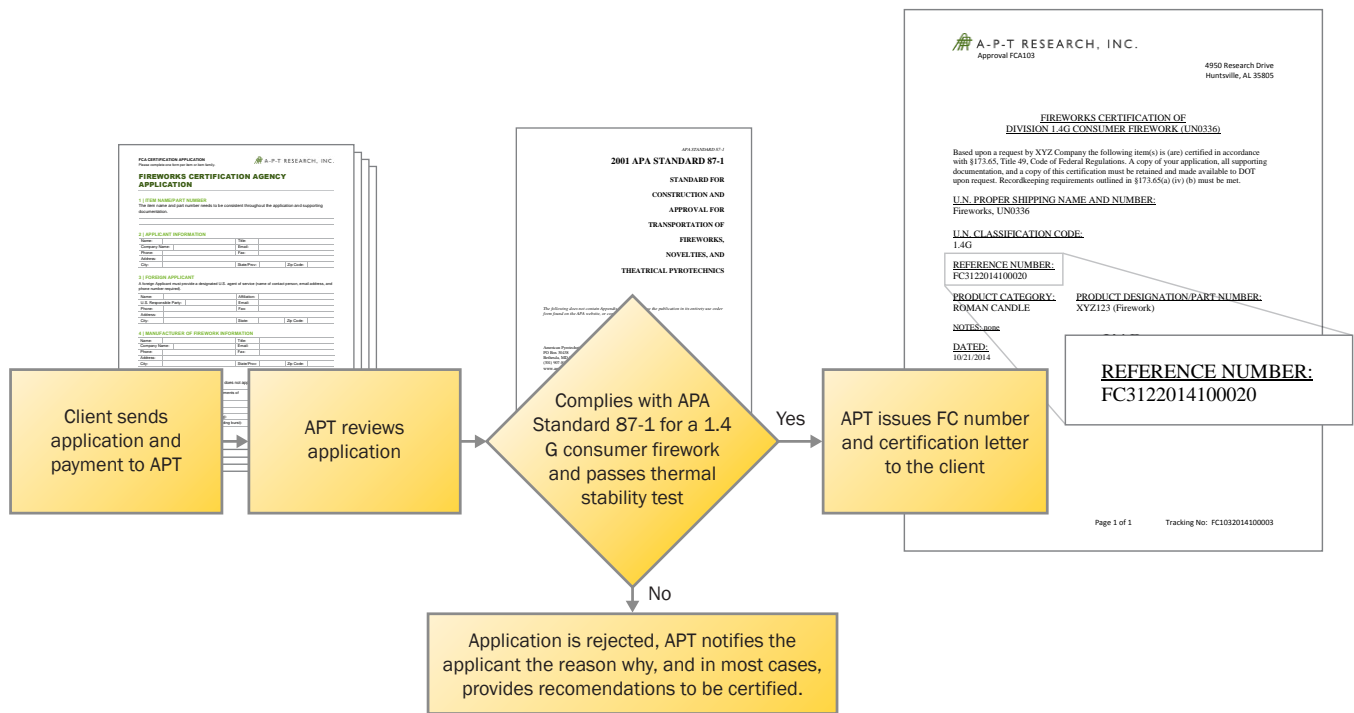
FCA CERTIFICATION APPLICATION
Please complete one form per item or item family.

A-P-T RESEARCH, INC.

FIREWORKS CERTIFICATION AGENCY APPLICATION

1 | ITEM NAME/PART NUMBER
The item name and part number needs to be consistent throughout the application and supporting documentation.

2 | APPLICANT INFORMATION

| Name: | | Title: | |
|---|---|---|---|
| Company Name: | | Email: | |
| Phone: | | Fax: | |
| Address: | | | |
| City: | | State/Prov: | Zip Code: |

3 | FOREIGN APPLICANT
A foreign Applicant must provide a designated U.S. agent of service (name of contact person, email address, and phone number required).

| Name: | | Affiliation: | |
|---|---|---|---|
| U.S. Responsible Party: | | Email: | |
| Phone: | | Fax: | |
| Address: | | | |
| City: | | State: | Zip Code: |

4 | MANUFACTURER OF FIREWORK INFORMATION

| Name: | | Title: | |
|---|---|---|---|
| Company Name: | | Email: | |
| Phone: | | Fax: | |
| Address: | | | |
| City: | | State/Prov: | Zip Code: |

APA STANDARD 87-1
2001 APA STANDARD 87-1
STANDARD FOR CONSTRUCTION AND APPROVAL FOR TRANSPORTATION OF FIREWORKS, NOVELTIES, AND THEATRICAL PYROTECHNICS

The following document contains Appendix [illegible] the publication in its entirety use order form found on the APA website, or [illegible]

American Pyrotechnics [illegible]
PO Box 30438
Bethesda, MD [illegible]
(301) 907-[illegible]
www.am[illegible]

A-P-T RESEARCH, INC.
Approval FCA103

4950 Research Drive
Huntsville, AL 35805

FIREWORKS CERTIFICATION OF
DIVISION 1.4G CONSUMER FIREWORK (UN0336)

Based upon a request by XYZ Company the following item(s) is (are) certified in accordance with §173.65, Title 49, Code of Federal Regulations. A copy of your application, all supporting documentation, and a copy of this certification must be retained and made available to DOT upon request. Recordkeeping requirements outlined in §173.65(a) (iv) (b) must be met.

U.N. PROPER SHIPPING NAME AND NUMBER:
Fireworks, UN0336

U.N. CLASSIFICATION CODE:
1.4G

REFERENCE NUMBER:
FC3122014100020

PRODUCT CATEGORY:
ROMAN CANDLE

PRODUCT DESIGNATION/PART NUMBER:
XYZ123 (Firework)

NOTES: none

DATED:
10/21/2014

Page 1 of 1    Tracking No: FC1032014100003

REFERENCE NUMBER:
FC3122014100020

Client sends application and payment to APT

APT reviews application

Complies with APA Standard 87-1 for a 1.4 G consumer firework and passes thermal stability test

Yes

APT issues FC number and certification letter to the client

No

Application is rejected, APT notifies the applicant the reason why, and in most cases, provides recomendations to be certified.